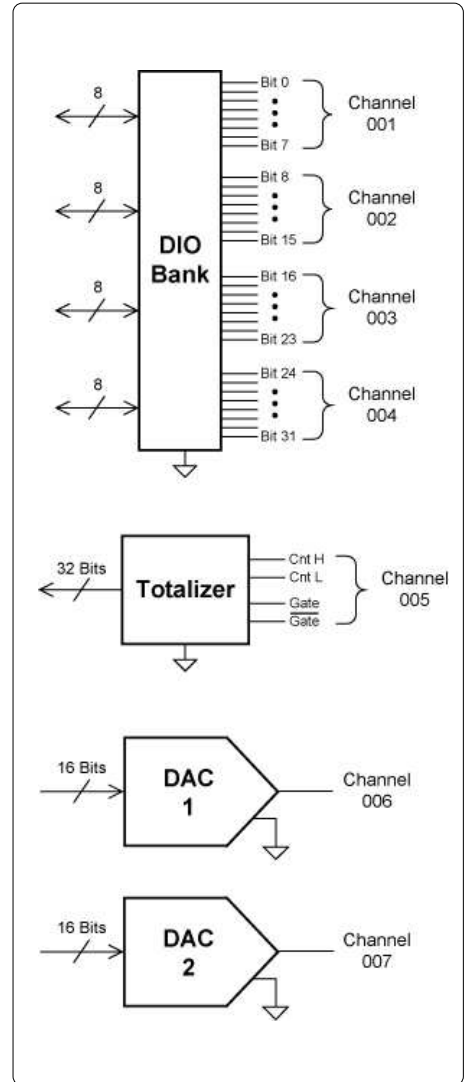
8

8

8

8

DIO Bank

Bit 0
Bit 7
Channel 001

Bit 8
Bit 15
Channel 002

Bit 16
Bit 23
Channel 003

Bit 24
Bit 31
Channel 004

32 Bits

Totalizer

Cnt H
Cnt L
Gate
$\overline{\text{Gate}}$
Channel 005

16 Bits

DAC 1

Channel 006

16 Bits

DAC 2

Channel 007